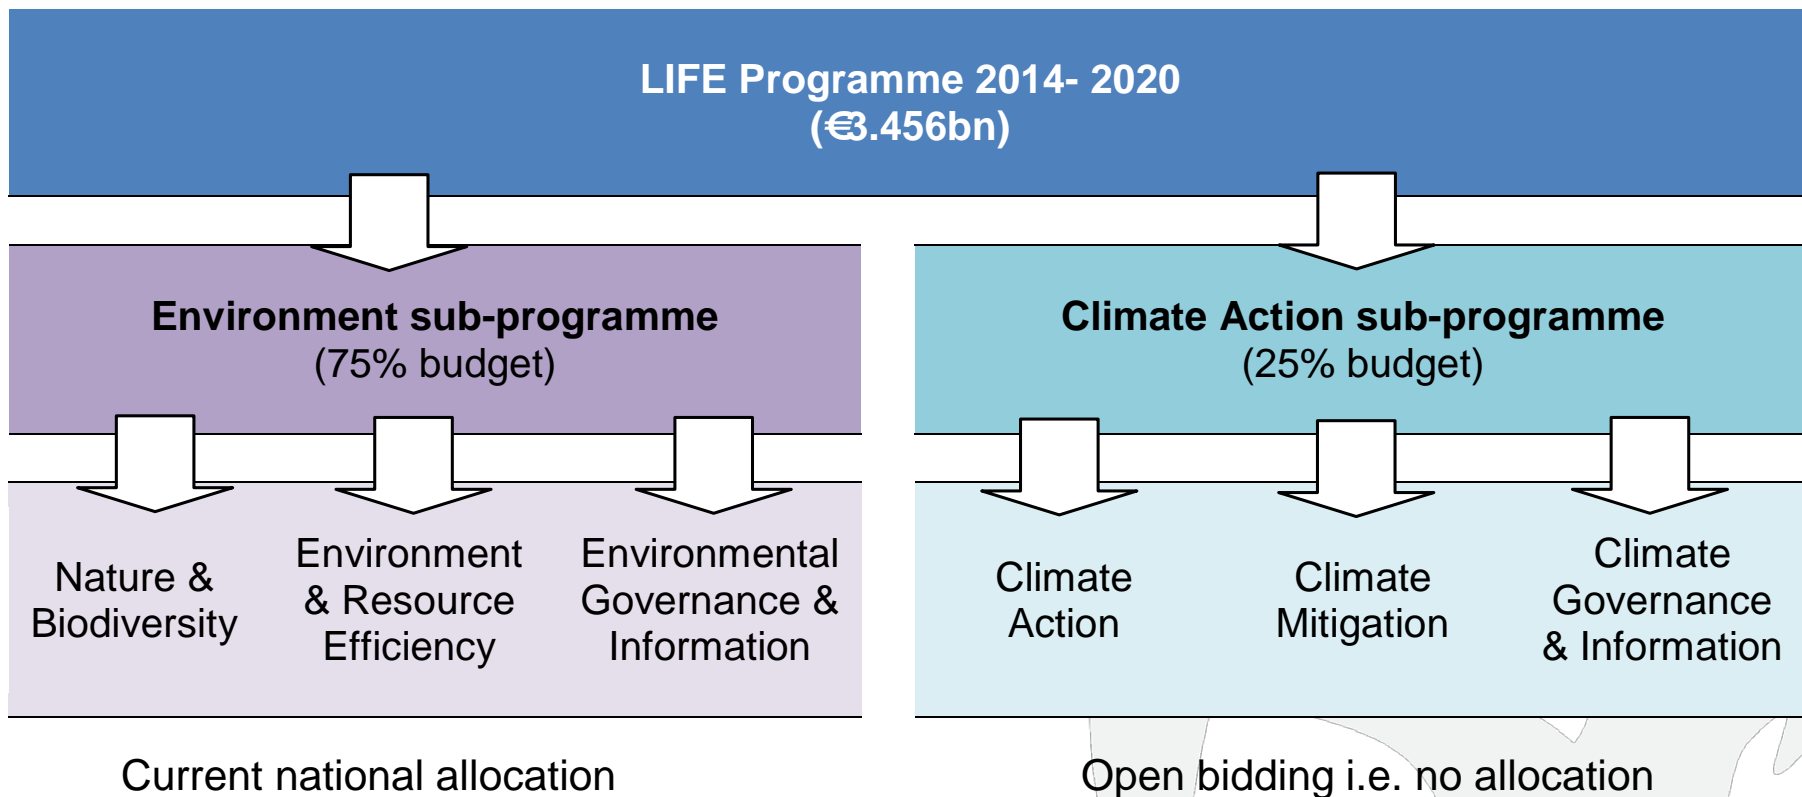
LIFE Programme 2014- 2020
(€3.456bn)

Environment sub-programme
(75% budget)

Climate Action sub-programme
(25% budget)

Nature & Biodiversity

Environment & Resource Efficiency

Environmental Governance & Information

Climate Action

Climate Mitigation

Climate Governance & Information

Current national allocation

Open bidding i.e. no allocation